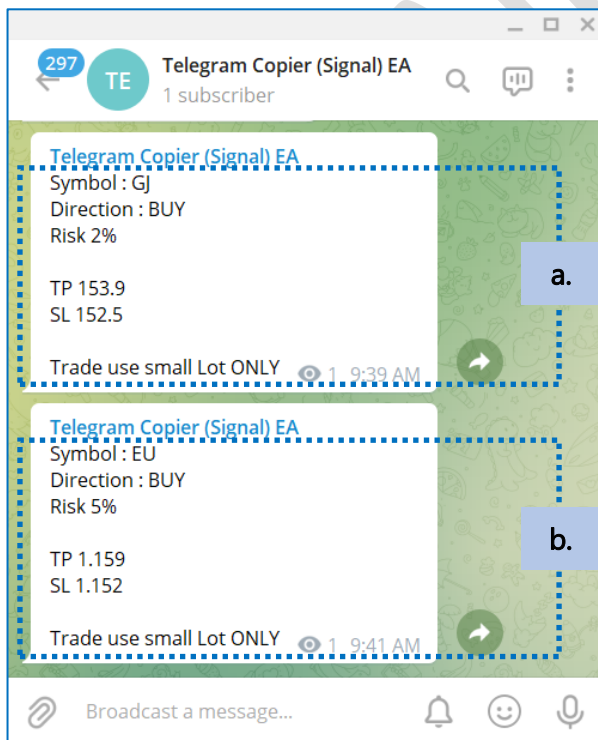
297
TE
Telegram Copier (Signal) EA
1 subscriber

Telegram Copier (Signal) EA
Symbol : GJ
Direction : BUY
Risk 2%

TP 153.9
SL 152.5

Trade use small Lot ONLY
1 9:39 AM

a.

Telegram Copier (Signal) EA
Symbol : EU
Direction : BUY
Risk 5%

TP 1.159
SL 1.152

Trade use small Lot ONLY
1 9:41 AM

b.

Broadcast a message...